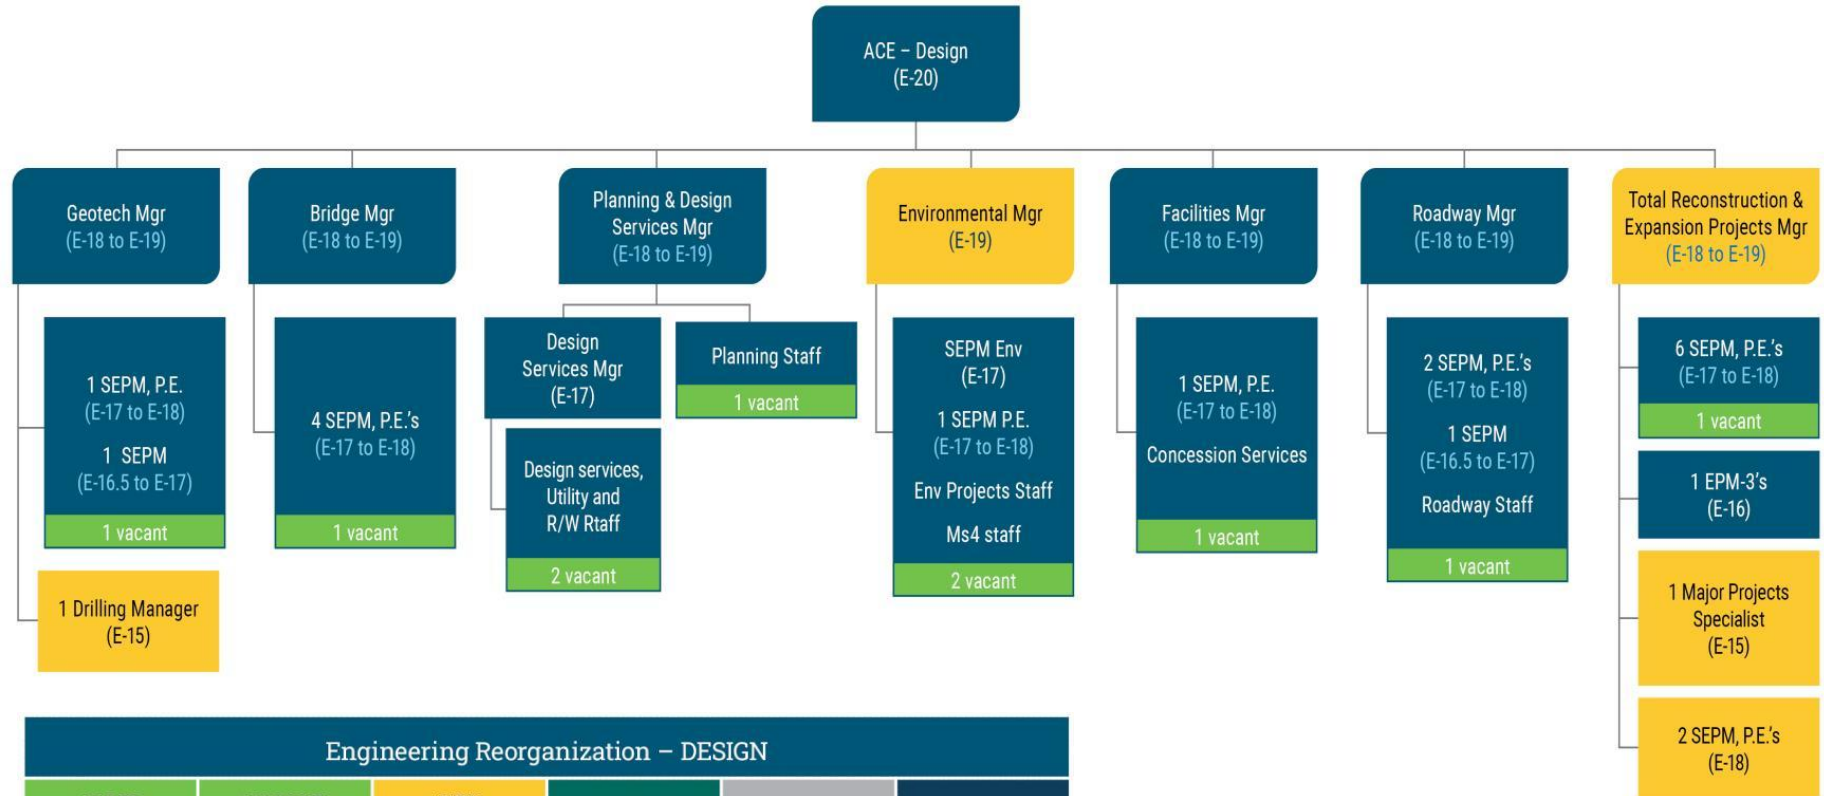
ACE – Design
(E-20)

Geotech Mgr
(E-18 to E-19)

1 SEPM, P.E.
(E-17 to E-18)
1 SEPM
(E-16.5 to E-17)
1 vacant

1 Drilling Manager
(E-15)

Bridge Mgr
(E-18 to E-19)

4 SEPM, P.E.'s
(E-17 to E-18)
1 vacant

Planning & Design Services Mgr
(E-18 to E-19)

Design Services Mgr
(E-17)

Design services, Utility and R/W Rtaff
2 vacant

Planning Staff
1 vacant

Environmental Mgr
(E-19)

SEPM Env
(E-17)
1 SEPM P.E.
(E-17 to E-18)
Env Projects Staff
Ms4 staff
2 vacant

Facilities Mgr
(E-18 to E-19)

1 SEPM, P.E.
(E-17 to E-18)
Concession Services
1 vacant

Roadway Mgr
(E-18 to E-19)

2 SEPM, P.E.'s
(E-17 to E-18)
1 SEPM
(E-16.5 to E-17)
Roadway Staff
1 vacant

Total Reconstruction & Expansion Projects Mgr
(E-18 to E-19)

6 SEPM, P.E.'s
(E-17 to E-18)
1 vacant

1 EPM-3's
(E-16)

1 Major Projects Specialist
(E-15)

2 SEPM, P.E.'s
(E-18)

Engineering Reorganization – DESIGN